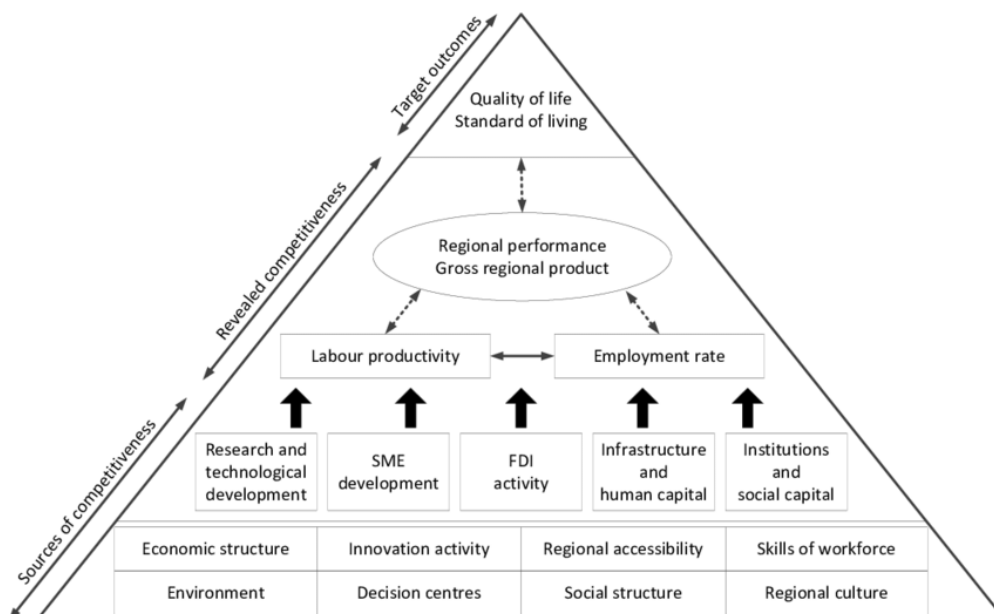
Target outcomes

Revealed competitiveness

Sources of competitiveness

Quality of life
Standard of living

Regional performance
Gross regional product

Labour productivity

Employment rate

Research and technological development

SME development

FDI activity

Infrastructure and human capital

Institutions and social capital

| Economic structure | Innovation activity | Regional accessibility | Skills of workforce |
|---|---|---|---|
| Environment | Decision centres | Social structure | Regional culture |